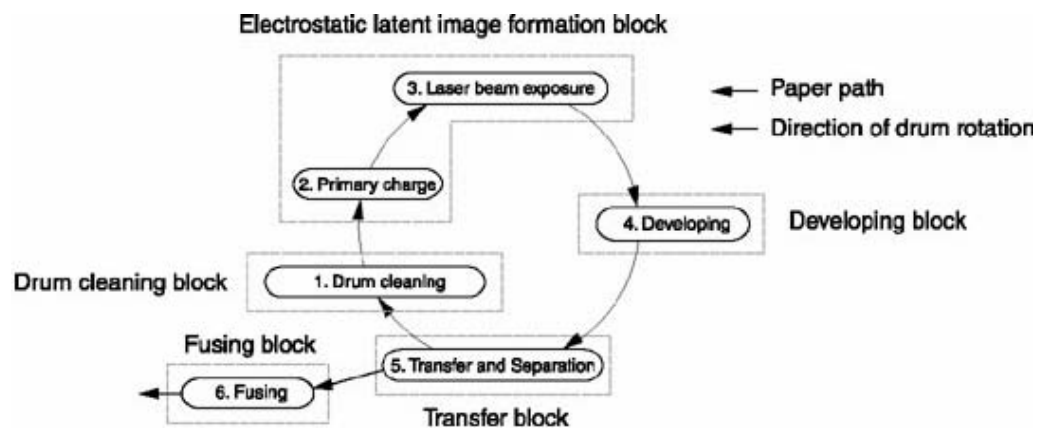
Electrostatic latent image formation block

3. Laser beam exposure

Paper path

Direction of drum rotation

2. Primary charge

4. Developing

Developing block

Drum cleaning block

1. Drum cleaning

Fusing block

5. Transfer and Separation

6. Fusing

Transfer block